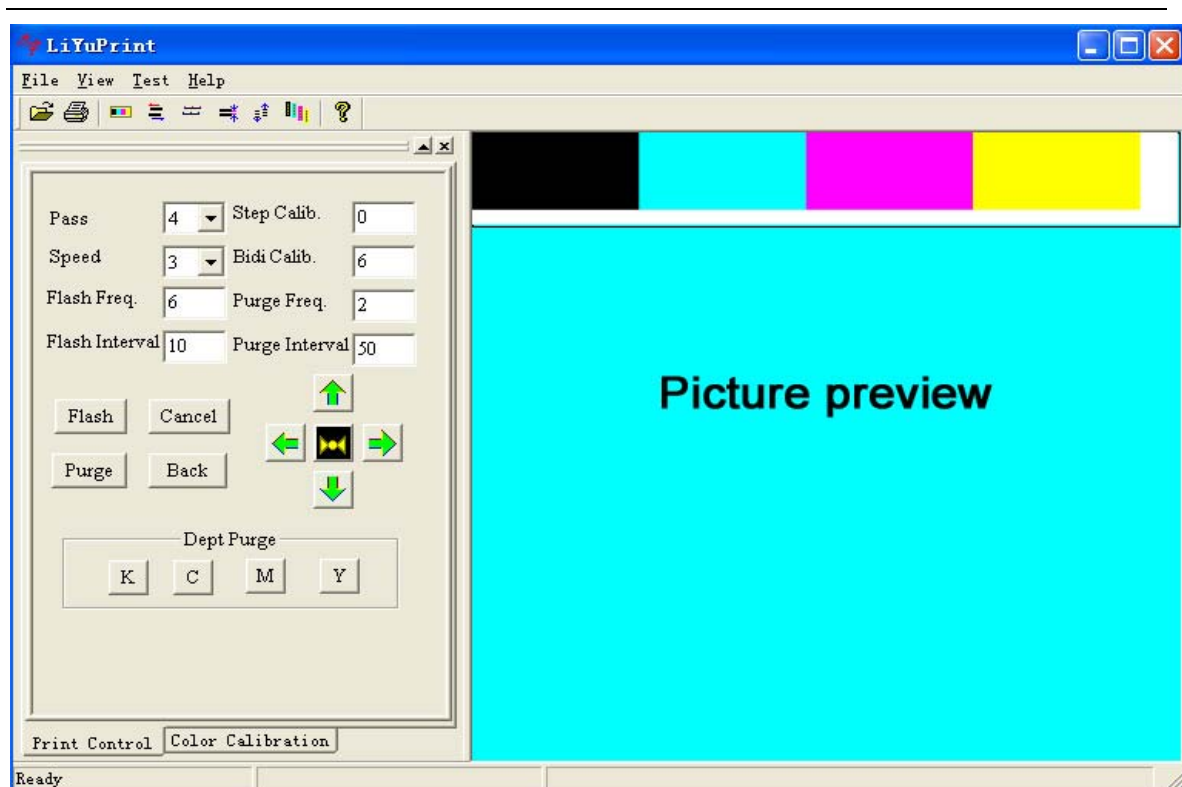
LiYuPrint

File View Test Help

Pass 4 Step Calib. 0

Speed 3 Bidi Calib. 6

Flash Freq. 6 Purge Freq. 2

Flash Interval 10 Purge Interval 50

Flash Cancel

Purge Back

Dept Purge

K C M Y

Print Control Color Calibration

Picture preview

Ready